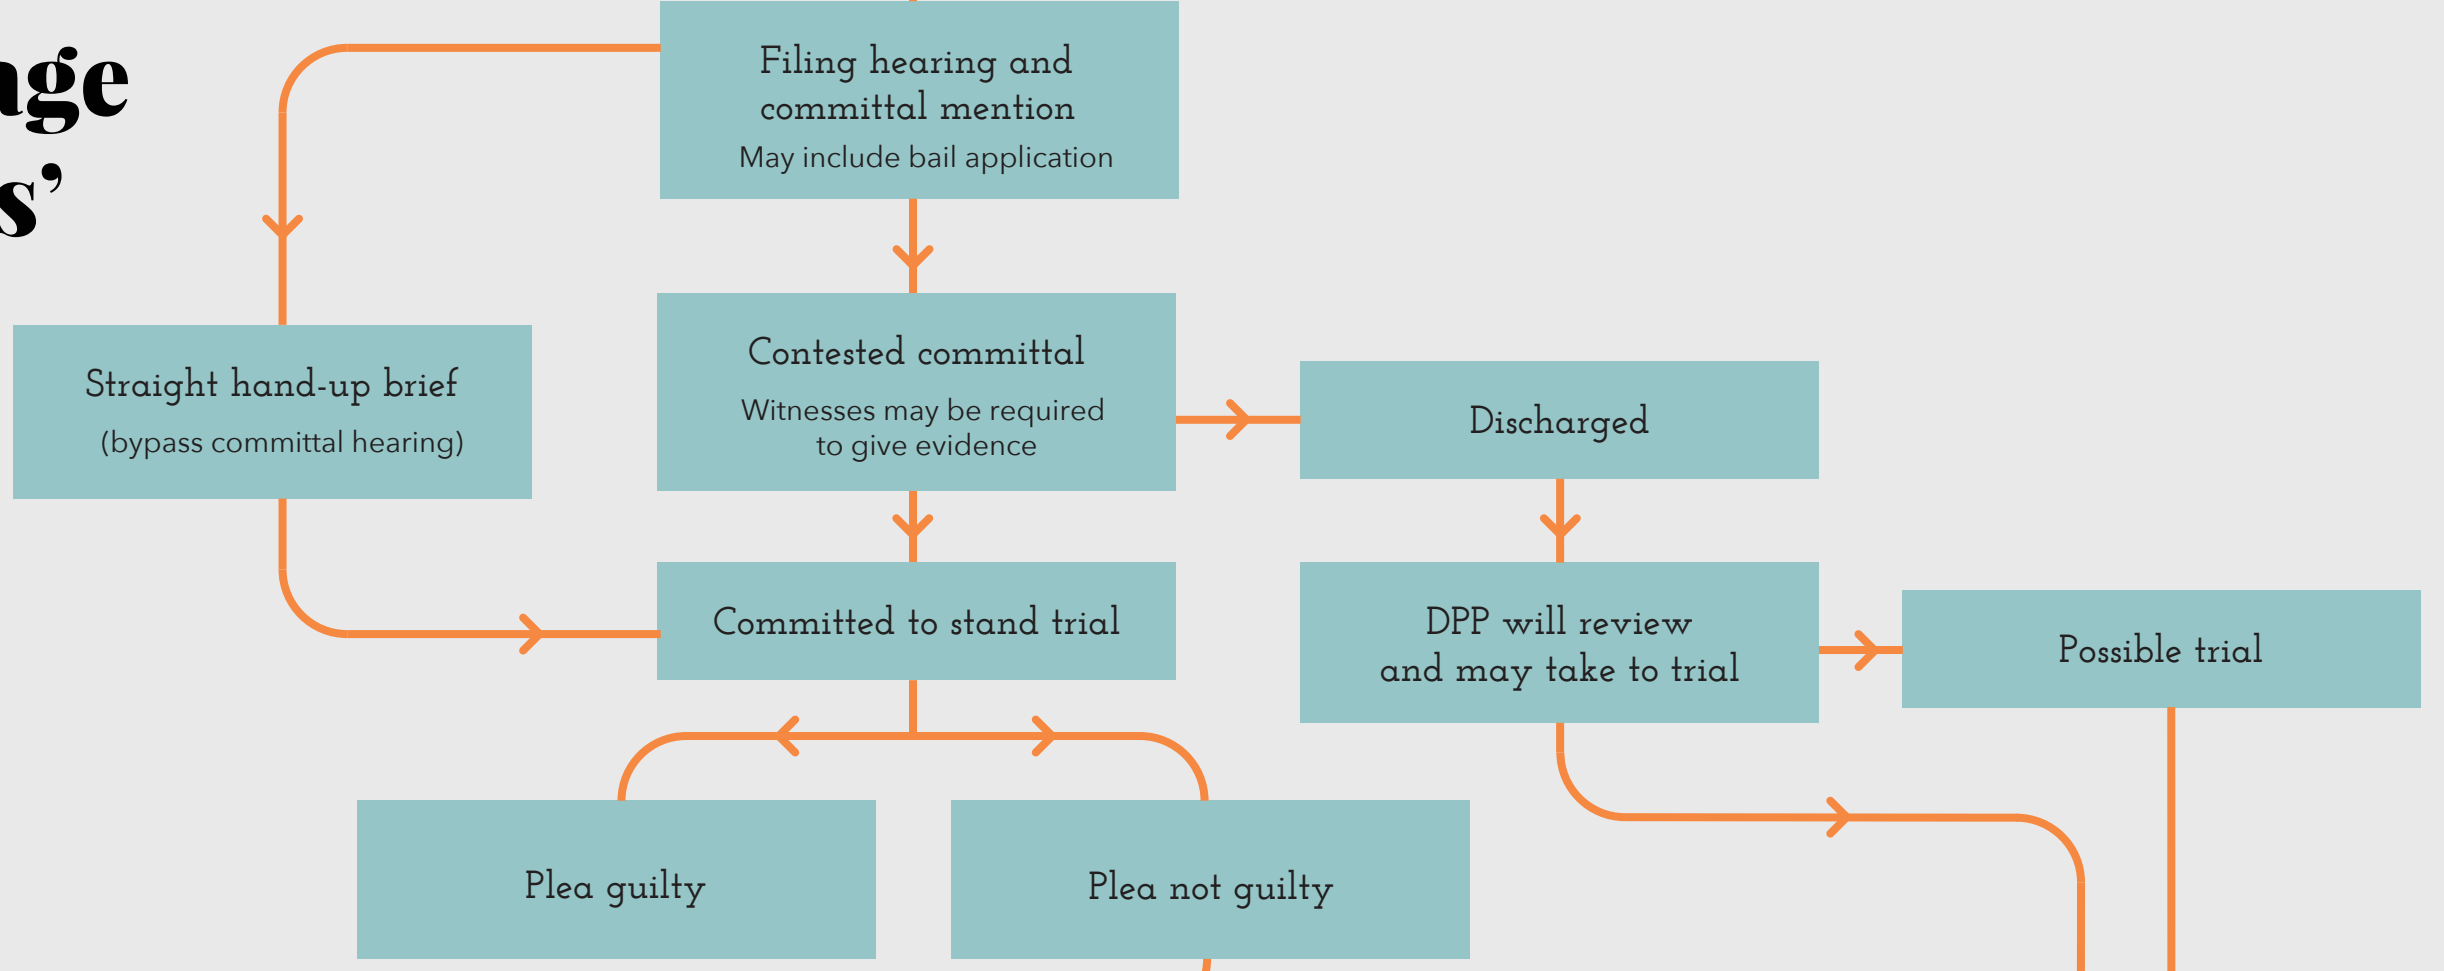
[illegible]ge
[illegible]s'

Filing hearing and committal mention
May include bail application

Straight hand-up brief
(bypass committal hearing)

Contested committal
Witnesses may be required to give evidence

Discharged

Committed to stand trial

DPP will review and may take to trial

Possible trial

Plea guilty

Plea not guilty